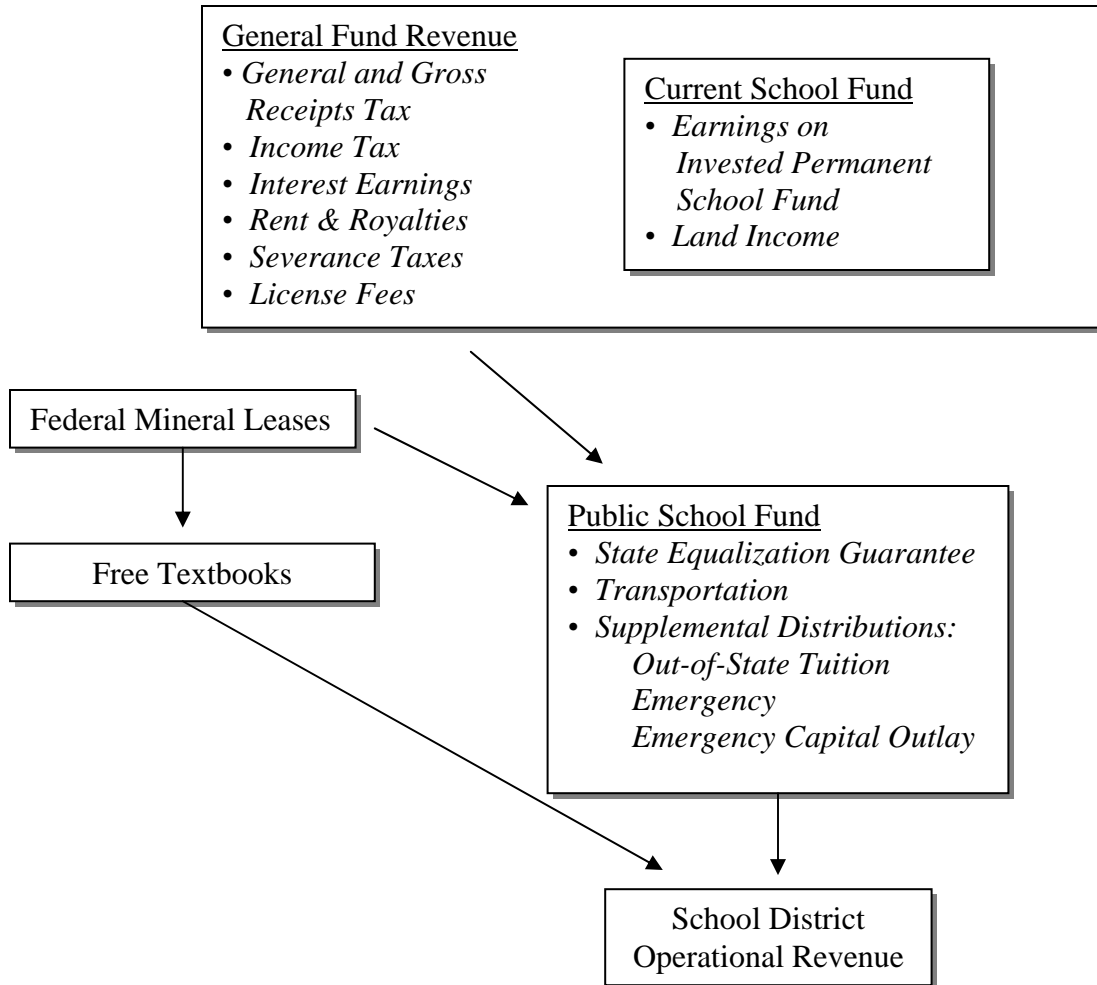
General Fund Revenue
• General and Gross Receipts Tax
• Income Tax
• Interest Earnings
• Rent & Royalties
• Severance Taxes
• License Fees

Current School Fund
• Earnings on Invested Permanent School Fund
• Land Income

Federal Mineral Leases

Free Textbooks

Public School Fund
• State Equalization Guarantee
• Transportation
• Supplemental Distributions:
Out-of-State Tuition
Emergency
Emergency Capital Outlay

School District Operational Revenue